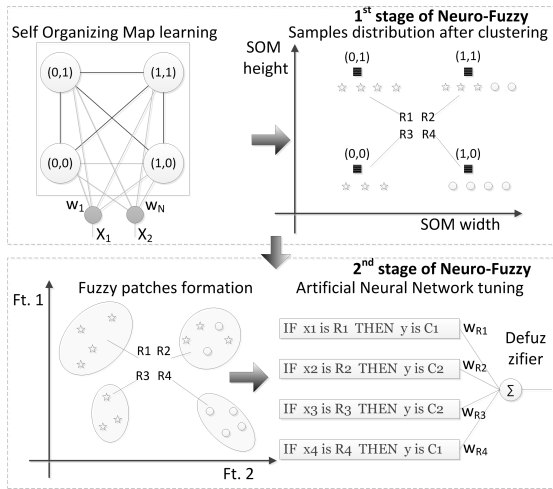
Self Organizing Map learning

(0,1) (1,1)

(0,0) (1,0)

$w_1$ $w_N$

$X_1$ $X_2$

1st stage of Neuro-Fuzzy
Samples distribution after clustering

SOM height

(0,1) (1,1)

R1 R2
R3 R4

(0,0) (1,0)

SOM width

Ft. 1

Fuzzy patches formation

R1 R2
R3 R4

Ft. 2

2nd stage of Neuro-Fuzzy
Artificial Neural Network tuning

IF x1 is R1 THEN y is C1 $w_{R1}$

IF x2 is R2 THEN y is C2 $w_{R2}$

IF x3 is R3 THEN y is C2 $w_{R3}$

IF x4 is R4 THEN y is C1 $w_{R4}$

Defuz zifier

$\Sigma$